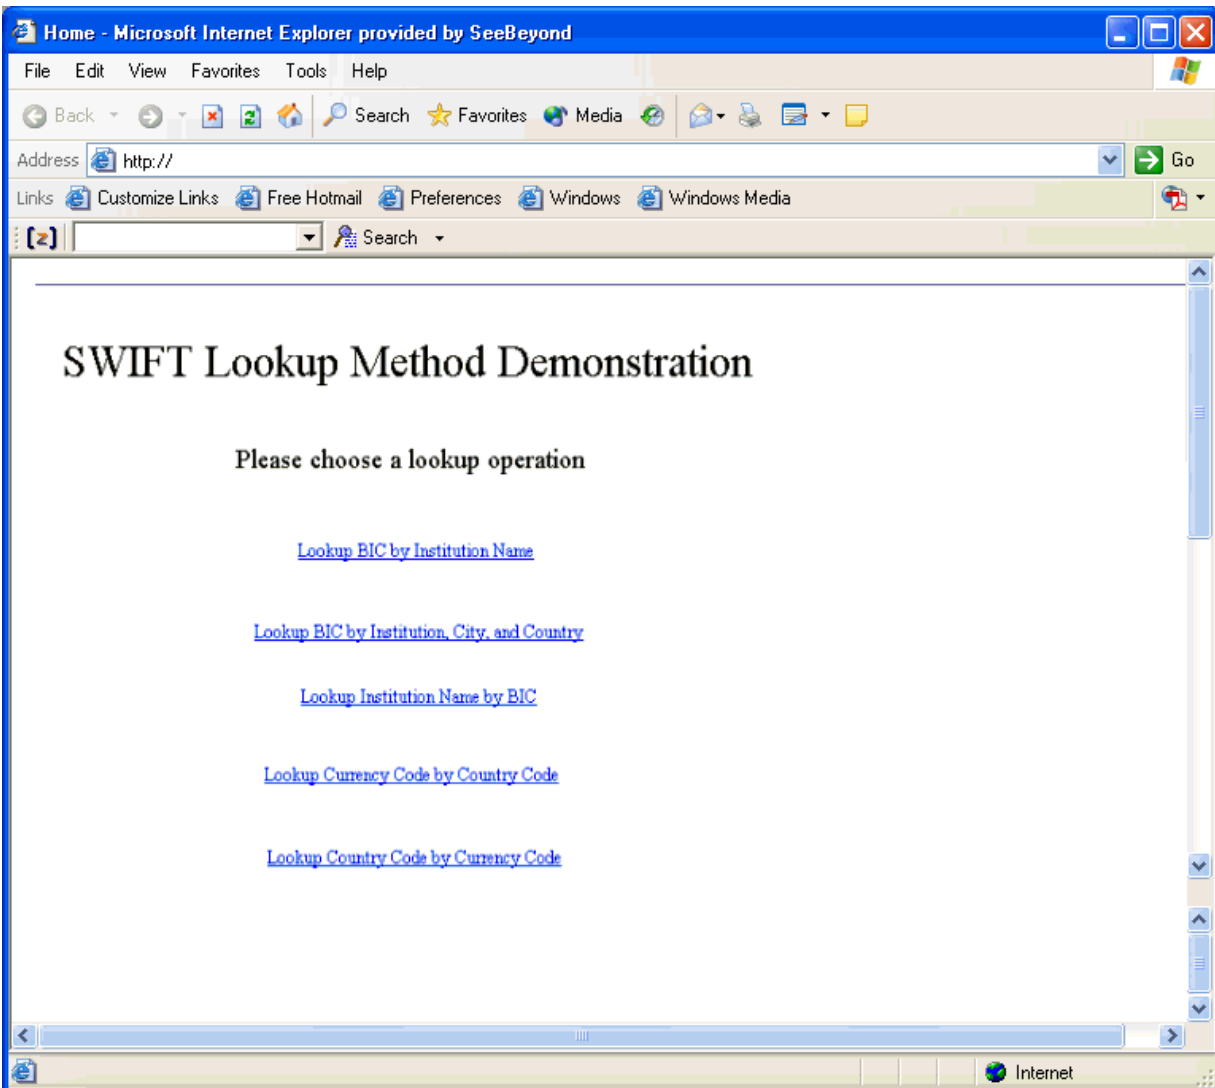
Home - Microsoft Internet Explorer provided by SeeBeyond

File Edit View Favorites Tools Help

Back Search Favorites Media

Address http://

Go

Links Customize Links Free Hotmail Preferences Windows Windows Media

[z] Search

SWIFT Lookup Method Demonstration

Please choose a lookup operation

Lookup BIC by Institution Name

Lookup BIC by Institution, City, and Country

Lookup Institution Name by BIC

Lookup Currency Code by Country Code

Lookup Country Code by Currency Code

Internet